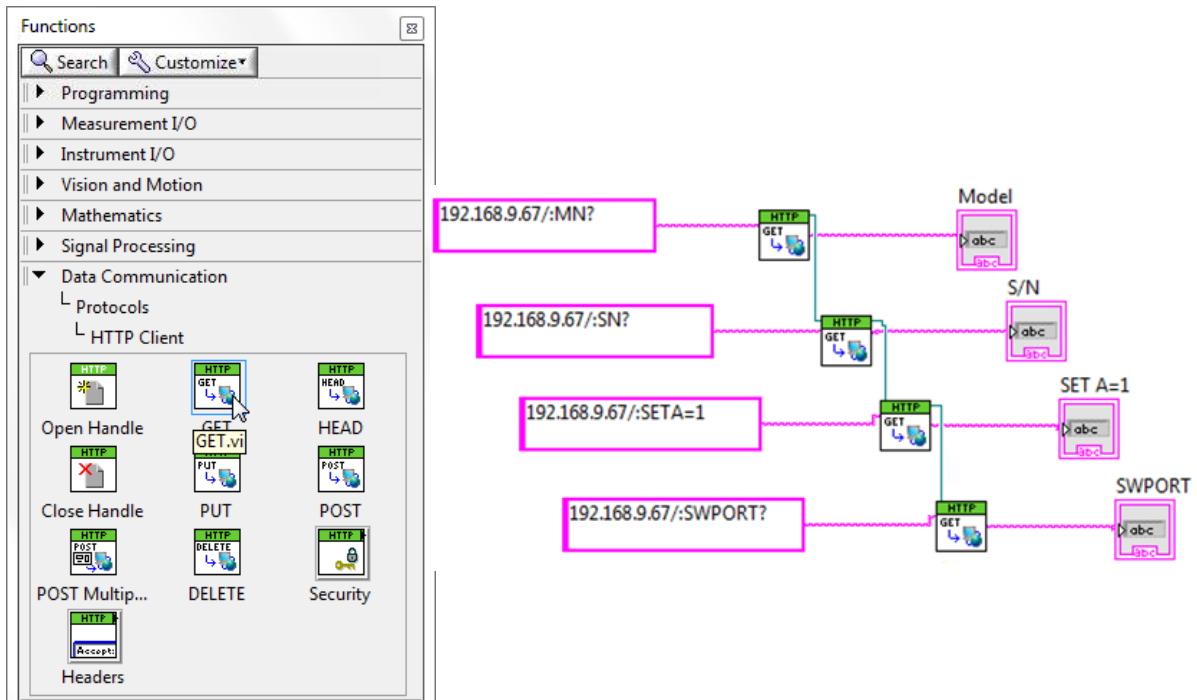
Functions

Search Customize▾

Programming
Measurement I/O
Instrument I/O
Vision and Motion
Mathematics
Signal Processing
Data Communication
Protocols
HTTP Client

HTTP
Open Handle
HTTP GET
GET
GET.vi
HTTP HEAD
HEAD
HTTP
Close Handle
HTTP PUT
PUT
HTTP POST
POST
HTTP POST
POST Multip...
HTTP DELETE
DELETE
HTTP
Security
HTTP Accept:
Headers

192.168.9.67/:MN?
HTTP GET
Model
abc
192.168.9.67/:SN?
HTTP GET
S/N
abc
192.168.9.67/:SETA=1
HTTP GET
SET A=1
abc
192.168.9.67/:SWPORT?
HTTP GET
SWPORT
abc